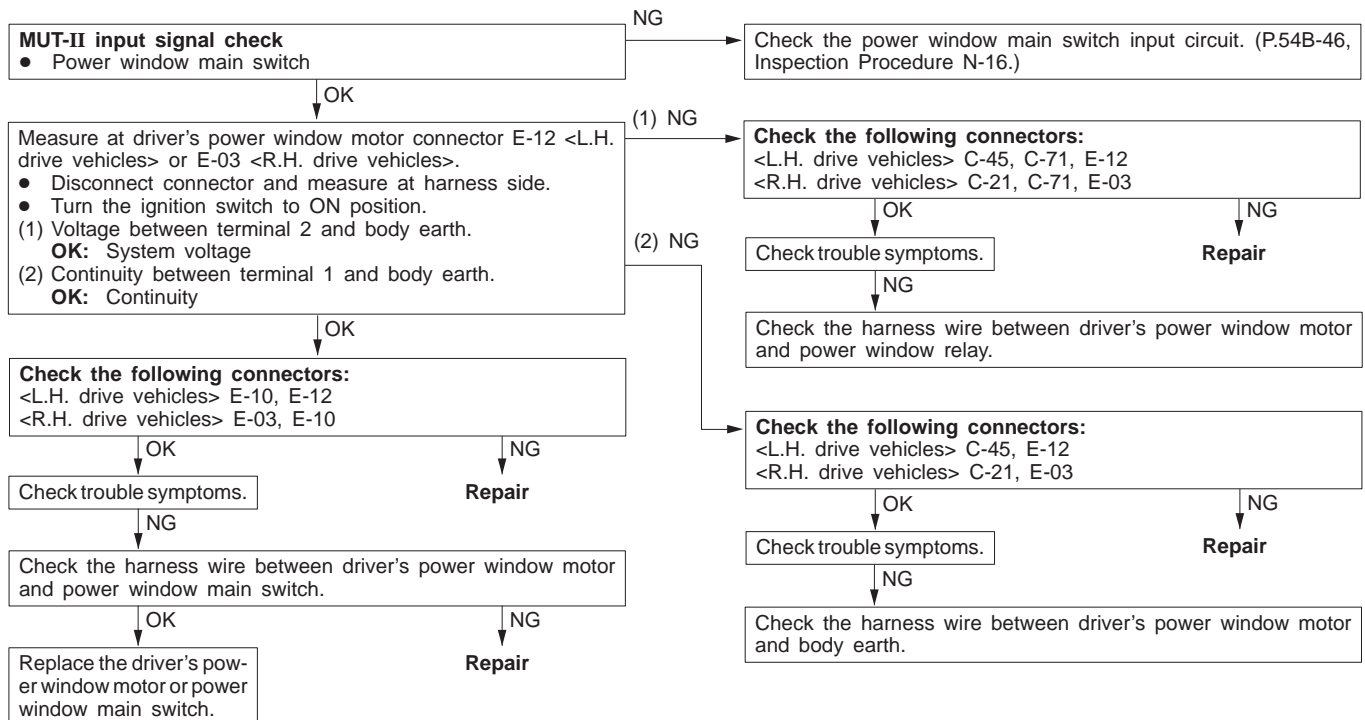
**MUT-II input signal check**
• Power window main switch

NG

Check the power window main switch input circuit. (P.54B-46, Inspection Procedure N-16.)

OK

Measure at driver's power window motor connector E-12 <L.H. drive vehicles> or E-03 <R.H. drive vehicles>.
• Disconnect connector and measure at harness side.
• Turn the ignition switch to ON position.
(1) Voltage between terminal 2 and body earth.
**OK:** System voltage
(2) Continuity between terminal 1 and body earth.
**OK:** Continuity

(1) NG

**Check the following connectors:**
<L.H. drive vehicles> C-45, C-71, E-12
<R.H. drive vehicles> C-21, C-71, E-03

OK

NG

Check trouble symptoms.

**Repair**

NG

Check the harness wire between driver's power window motor and power window relay.

(2) NG

**Check the following connectors:**
<L.H. drive vehicles> C-45, E-12
<R.H. drive vehicles> C-21, E-03

OK

NG

Check trouble symptoms.

**Repair**

NG

Check the harness wire between driver's power window motor and body earth.

OK

**Check the following connectors:**
<L.H. drive vehicles> E-10, E-12
<R.H. drive vehicles> E-03, E-10

OK

NG

Check trouble symptoms.

**Repair**

NG

Check the harness wire between driver's power window motor and power window main switch.

OK

NG

Replace the driver's power window motor or power window main switch.

**Repair**